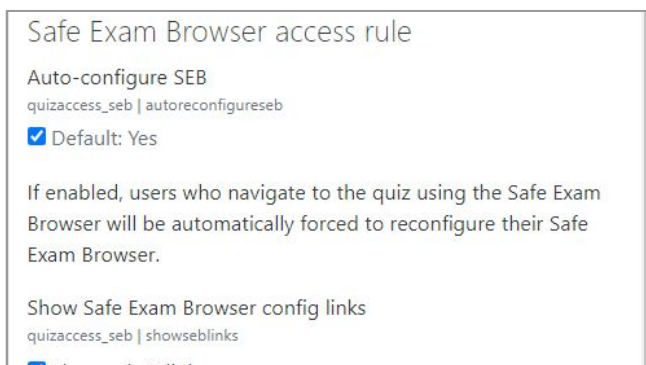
Safe Exam Browser access rule

Auto-configure SEB
quizaccess_seb | autoreconfigureseb

Default: Yes

If enabled, users who navigate to the quiz using the Safe Exam Browser will be automatically forced to reconfigure their Safe Exam Browser.

Show Safe Exam Browser config links
quizaccess_seb | showseblinks

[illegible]